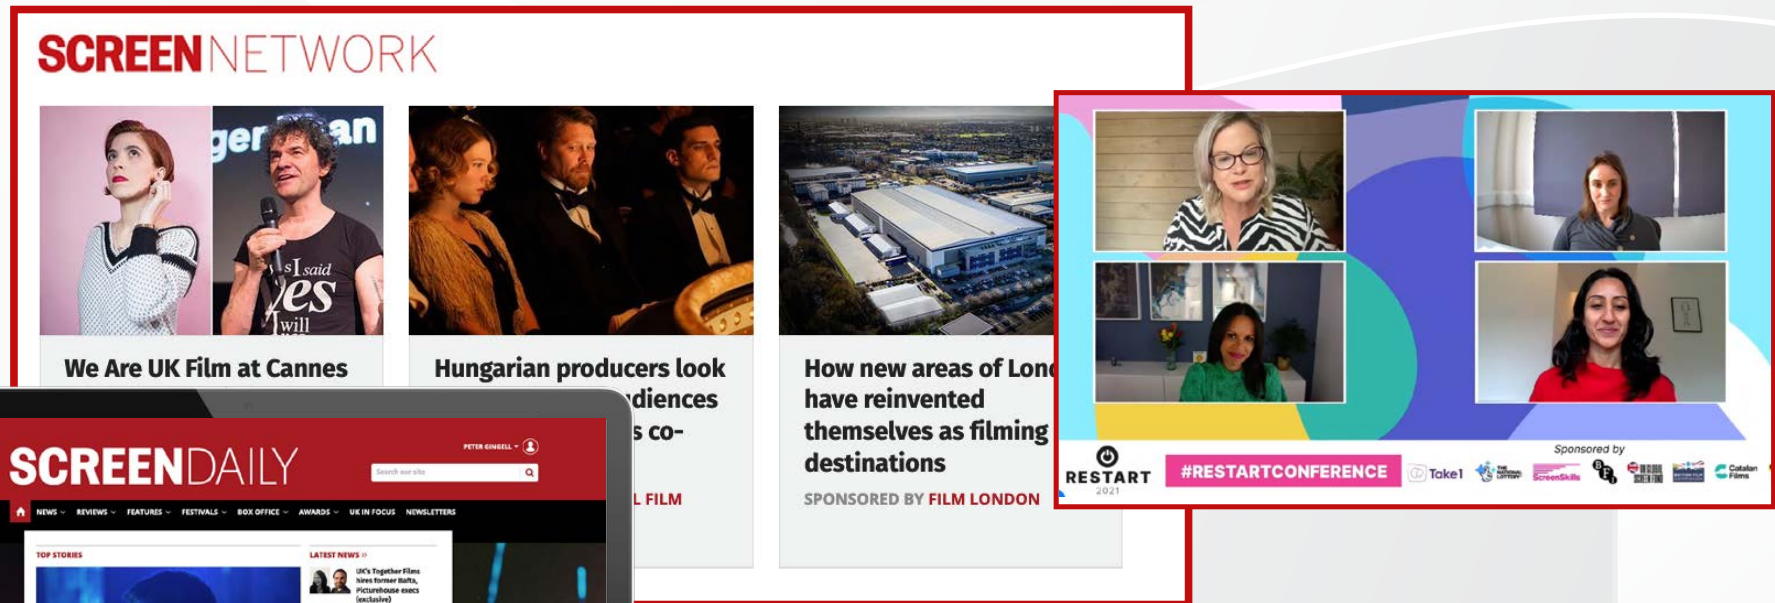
SCREENNETWORK

We Are UK Film at Cannes

Hungarian producers look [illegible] diences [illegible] s co-

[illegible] L FILM

How new areas of Lon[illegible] have reinvented themselves as filming destinations

SPONSORED BY FILM LONDON

SCREENDAILY

PETER GINGELL

Search our site

NEWS REVIEWS FEATURES FESTIVALS BOX OFFICE AWARDS UK IN FOCUS NEWSLETTERS

TOP STORIES

LATEST NEWS

UK's Together Films hires former Bafta, Picturehouse exec (exclusive)

RESTART 2021

#RESTARTCONFERENCE

Sponsored by

Take1

ScreenSkills

Catalan Films